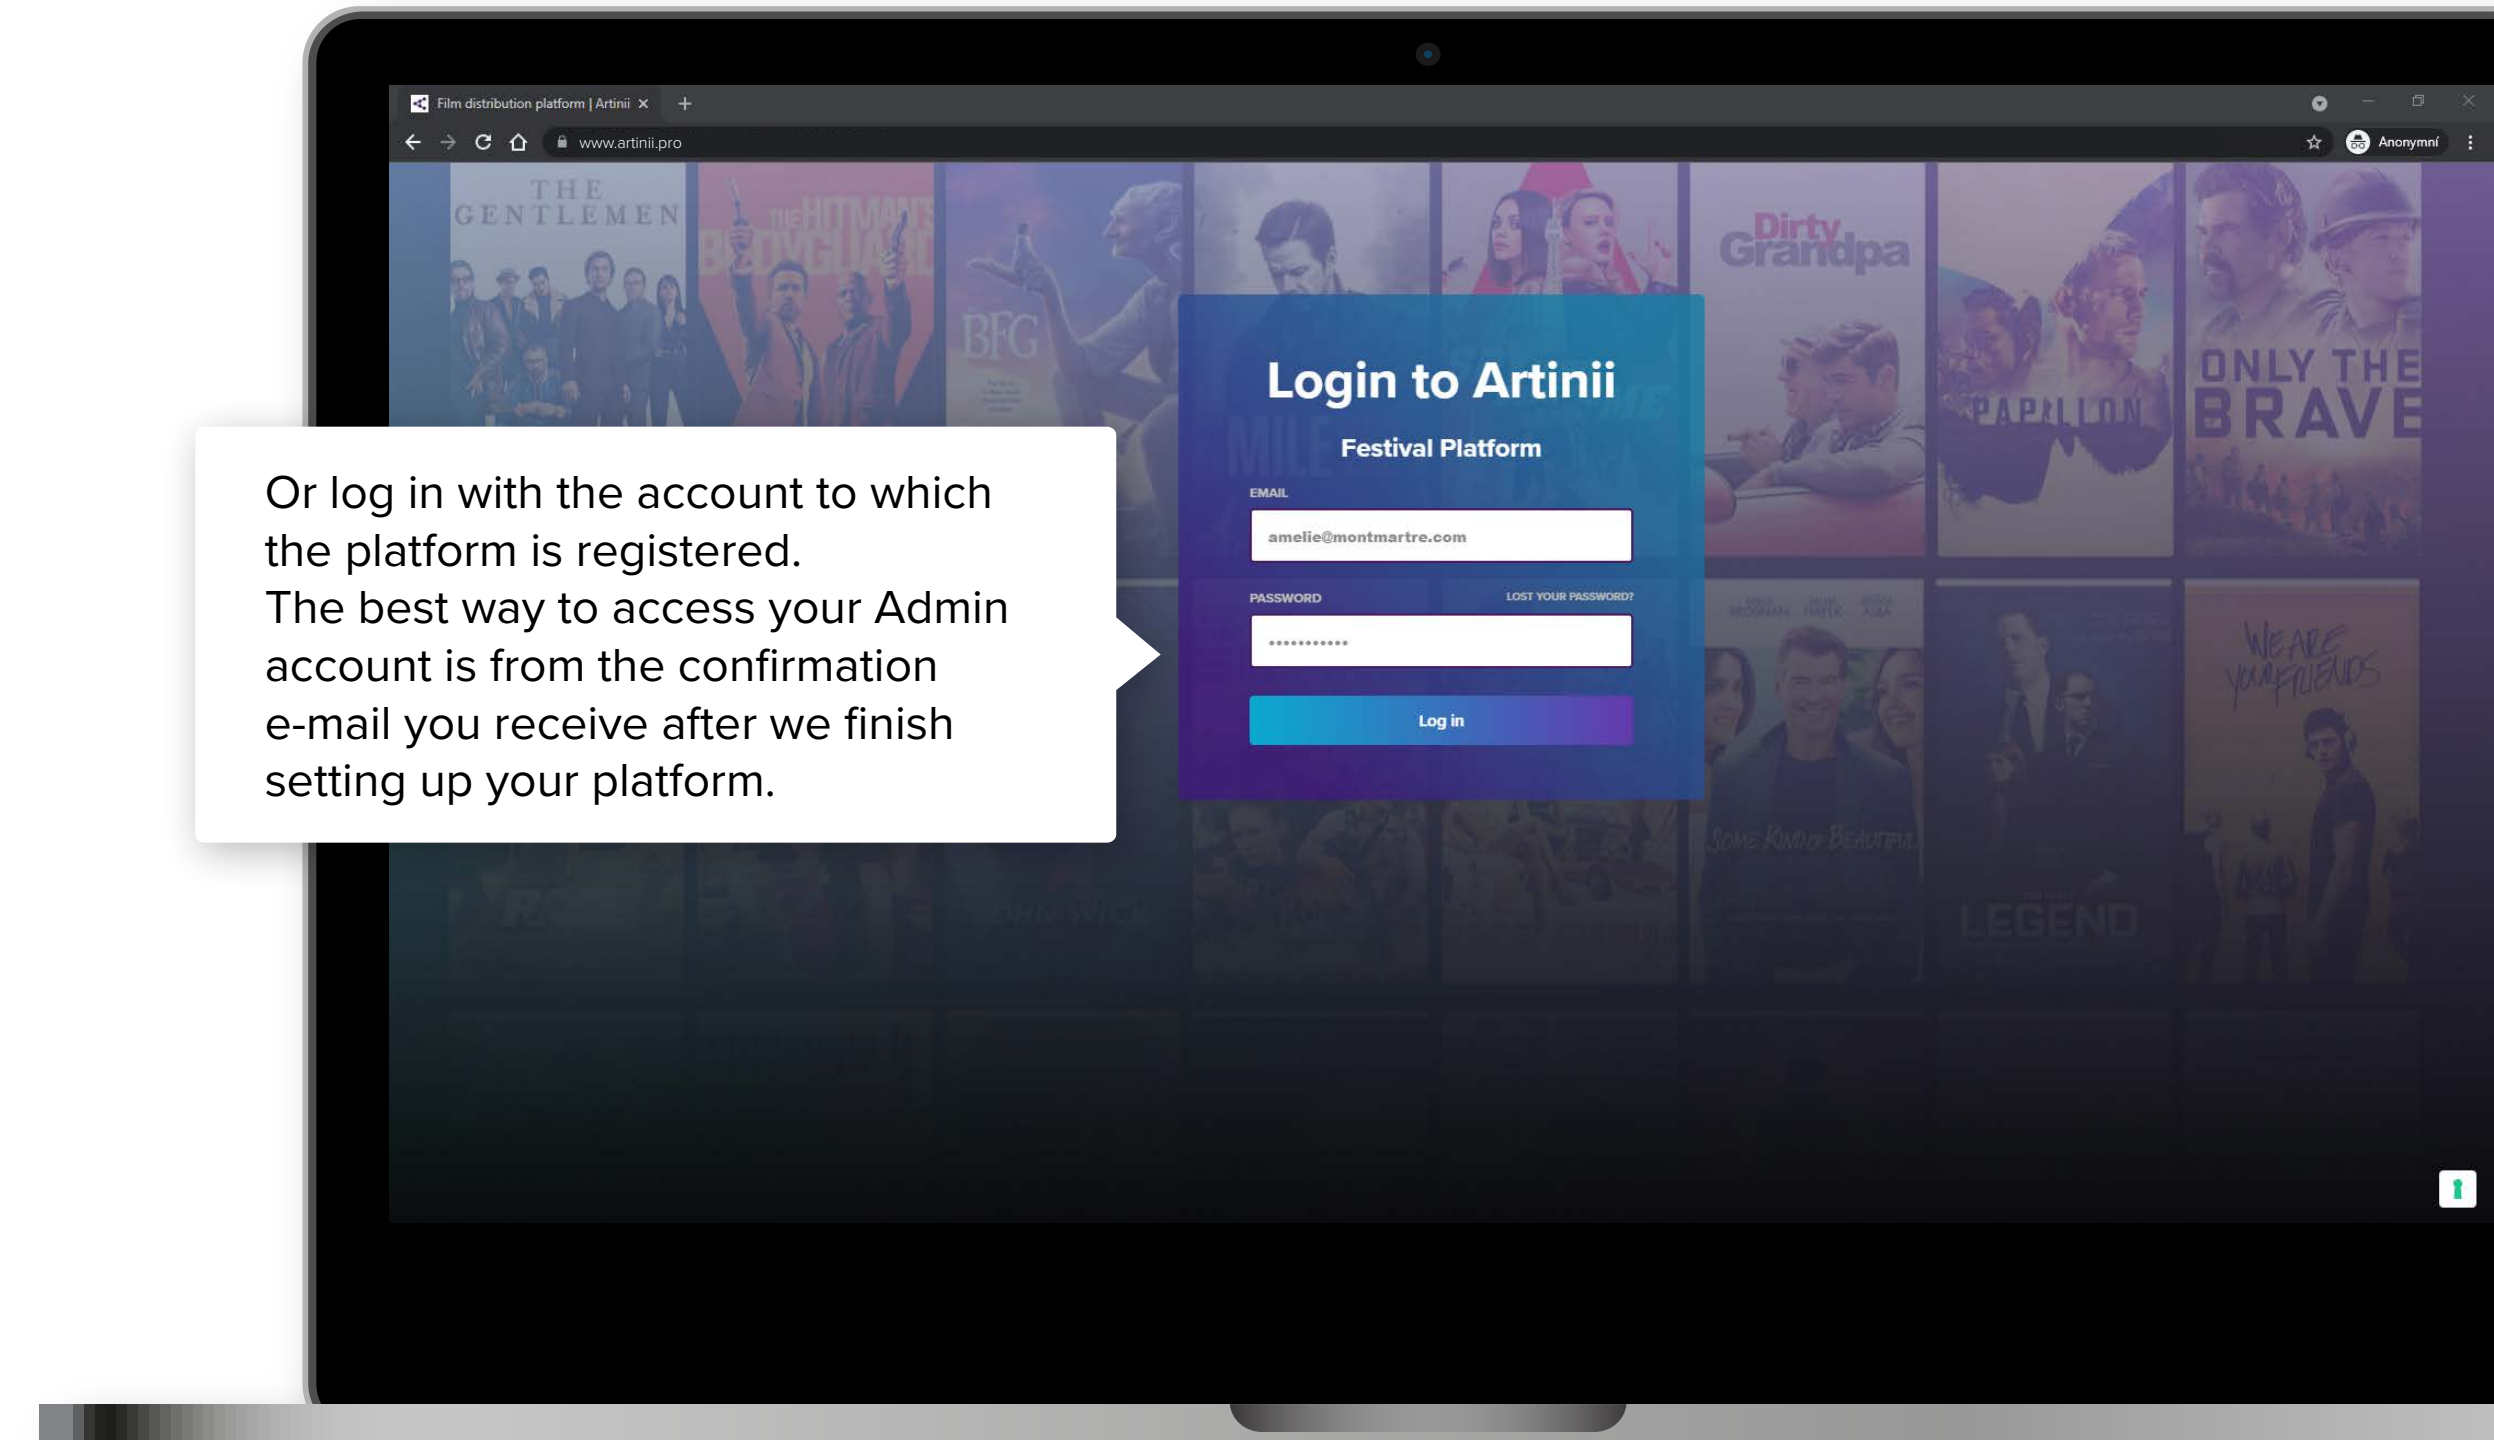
Film distribution platform | Artinii ×

www.artinii.pro

Anonymní

THE GENTLEMEN

THE HITMAN'S BODYGUARD

BFG

Dirty Grandpa

PAPILLON

ONLY THE BRAVE

Or log in with the account to which the platform is registered.
The best way to access your Admin account is from the confirmation e-mail you receive after we finish setting up your platform.

Login to Artinii

Festival Platform

EMAIL

amelie@montmartre.com

PASSWORD

LOST YOUR PASSWORD?

••••••••••••

Log in

WE ARE YOUR FRIENDS

SOME KIND OF BEAUTIFUL

JOHN WICK

LEGEND